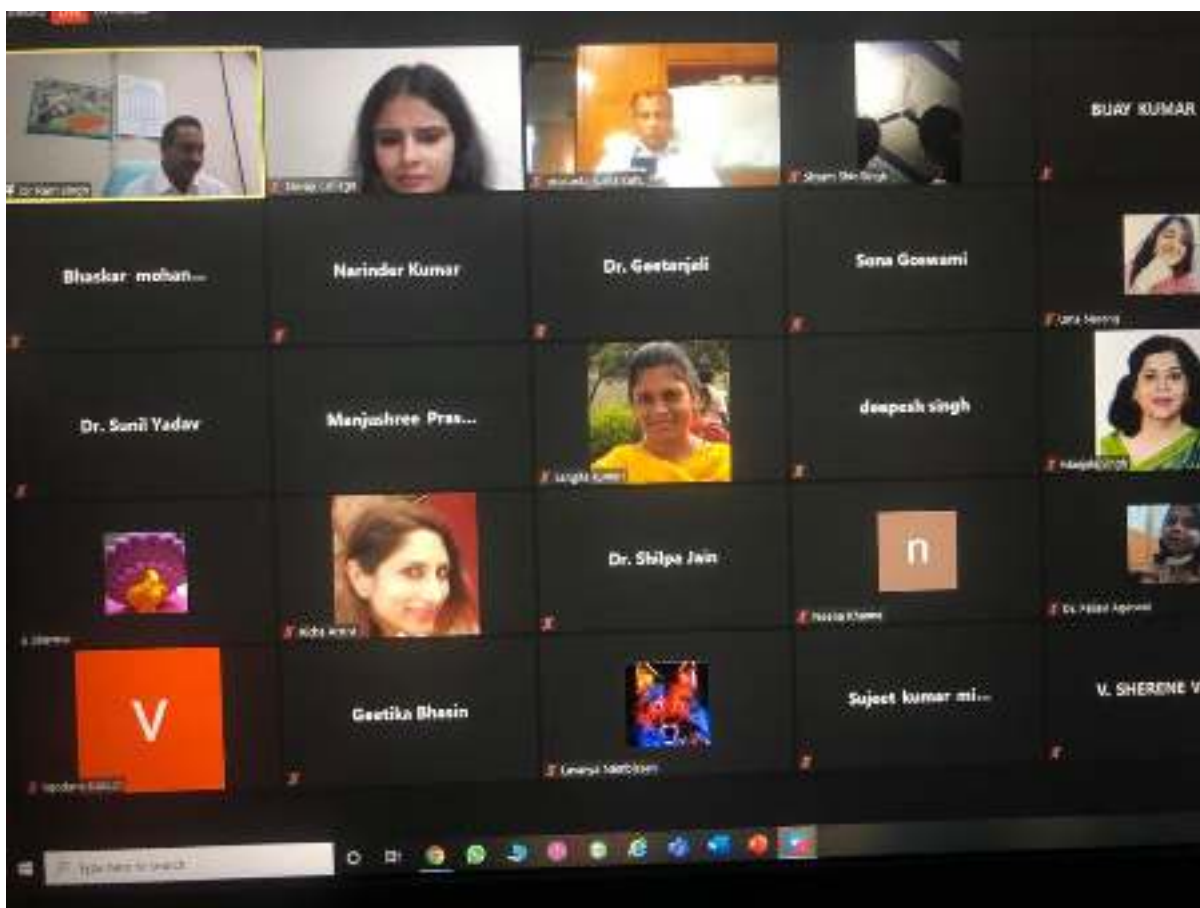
BIJAY KUMAR

Bhaskar mohan...

Narinder Kumar

Dr. Geetanjali

Sona Goswami

Dr. Sunil Yadav

Manjushree Pras...

deepesh singh

Dr. Shilpa Jain

n

V

Geetika Bhasin

Sujeet kumar mi...

V. SHERENE V

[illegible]

Type here to search